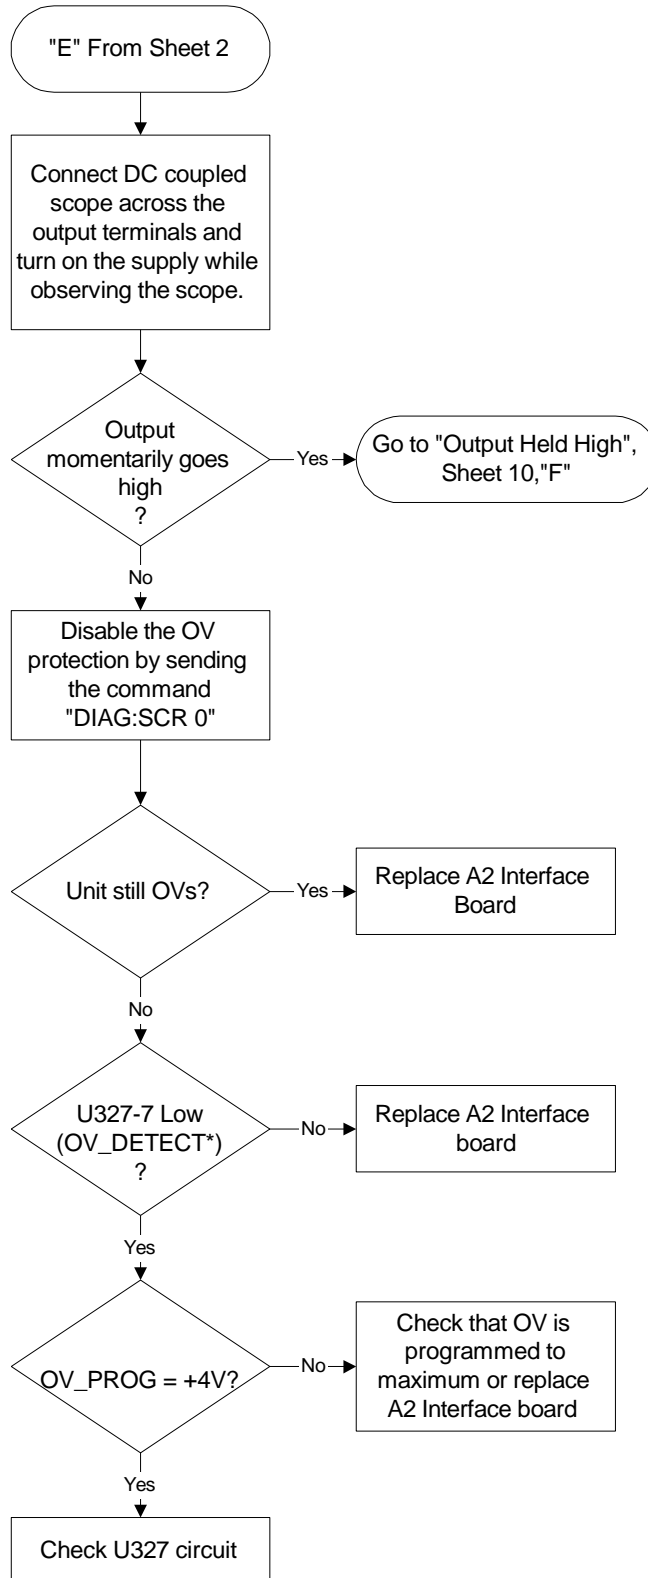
"E" From Sheet 2

Connect DC coupled scope across the output terminals and turn on the supply while observing the scope.

Output momentarily goes high ?

Yes

Go to "Output Held High", Sheet 10,"F"

No

Disable the OV protection by sending the command "DIAG:SCR 0"

Unit still OVs?

Yes

Replace A2 Interface Board

No

U327-7 Low (OV_DETECT*) ?

No

Replace A2 Interface board

Yes

OV_PROG = +4V?

No

Check that OV is programmed to maximum or replace A2 Interface board

Yes

Check U327 circuit